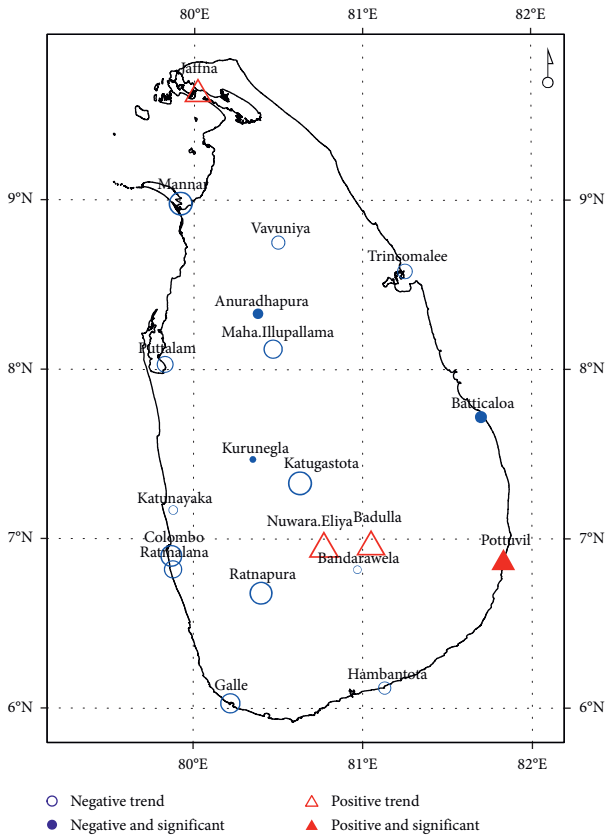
80°E
81°E
82°E
Jaffna
9°N
9°N
Mannar
Vavuniya
Trincomalee
Anuradhapura
Maha.Illupallama
8°N
8°N
Puttalam
Batticaloa
Kurunegla
Katugastota
Katunayaka
Nuwara.Eliya
Badulla
7°N
7°N
Colombo
Pottuvil
Rathmalana
Bandarawela
Ratnapura
Hambantota
Galle
6°N
6°N
80°E
81°E
82°E

Negative trend
Negative and significant
Positive trend
Positive and significant